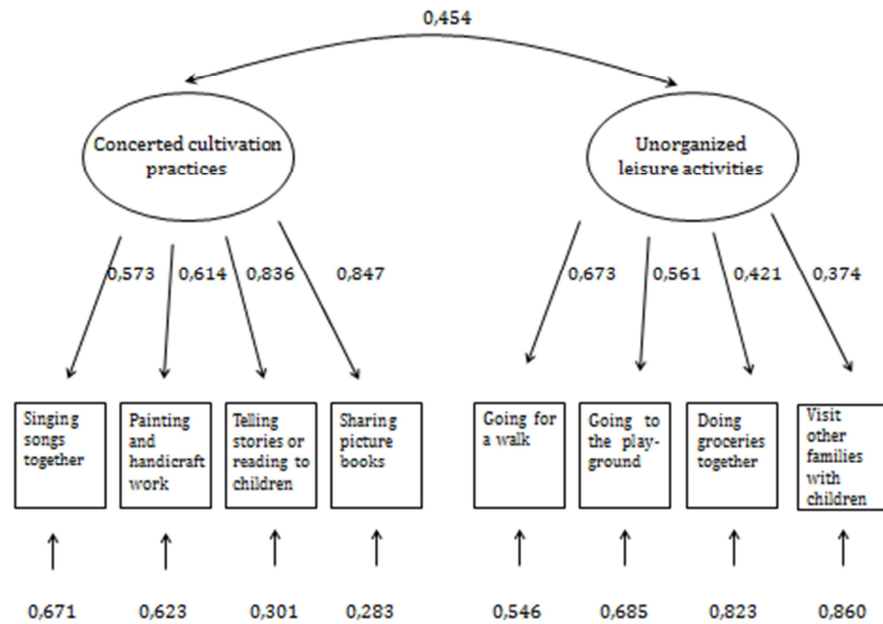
0,454

Concerted cultivation practices

Unorganized leisure activities

0,573 0,614 0,836 0,847

0,673 0,561 0,421 0,374

Singing songs together

Painting and handicraft work

Telling stories or reading to children

Sharing picture books

Going for a walk

Going to the playground

Doing groceries together

Visit other families with children

0,671 0,623 0,301 0,283 0,546 0,685 0,823 0,860